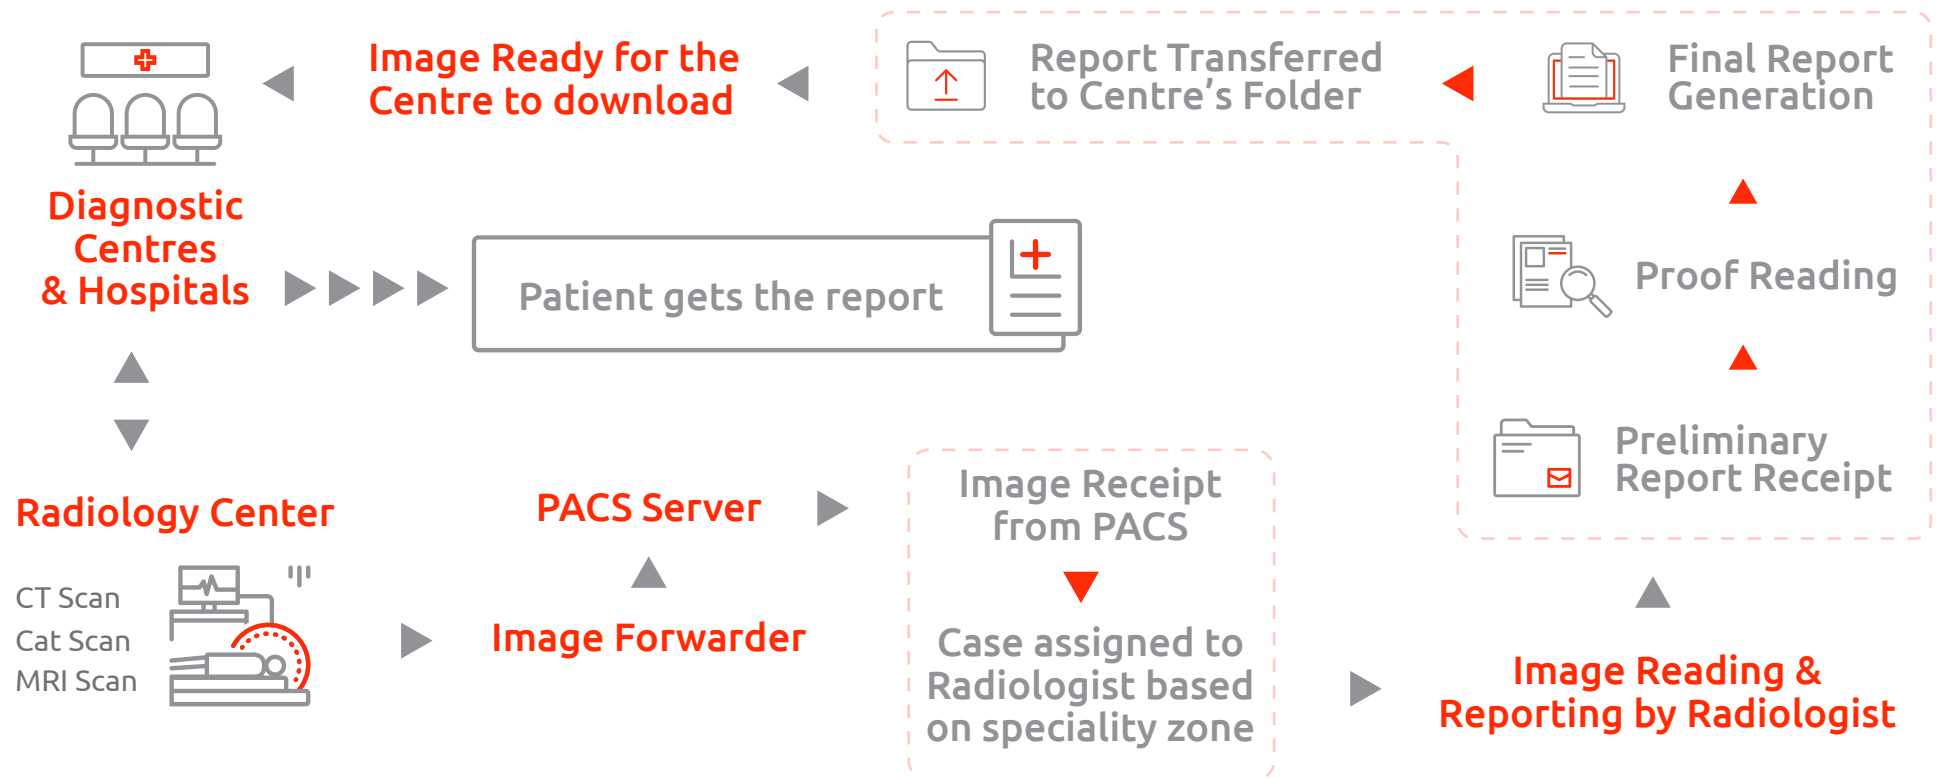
Image Ready for the Centre to download

Report Transferred to Centre's Folder

Final Report Generation

Diagnostic Centres & Hospitals

Patient gets the report

Proof Reading

Preliminary Report Receipt

Radiology Center

CT Scan
Cat Scan
MRI Scan

PACS Server

Image Forwarder

Image Receipt from PACS

Case assigned to Radiologist based on speciality zone

Image Reading & Reporting by Radiologist